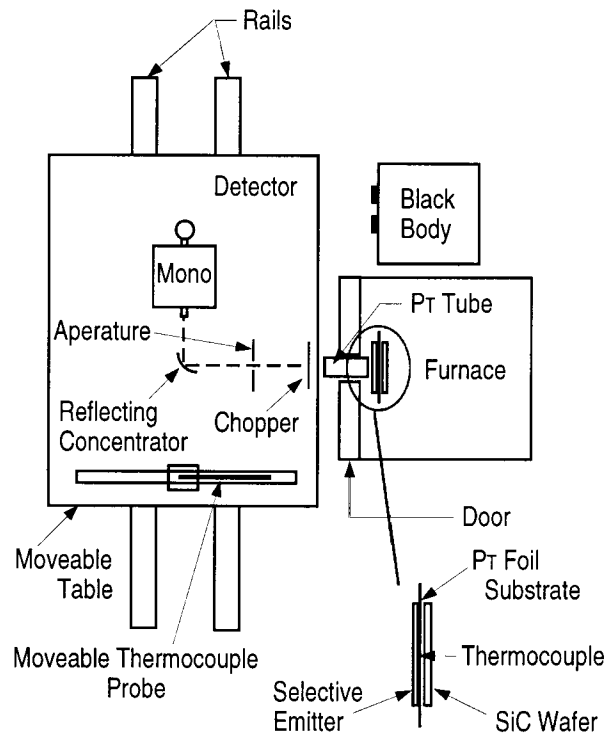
Rails

Detector

Black Body

Mono

PT Tube

Aperature

Furnace

Reflecting Concentrator

Chopper

Door

Moveable Table

PT Foil Substrate

Moveable Thermocouple Probe

Thermocouple

Selective Emitter

SiC Wafer